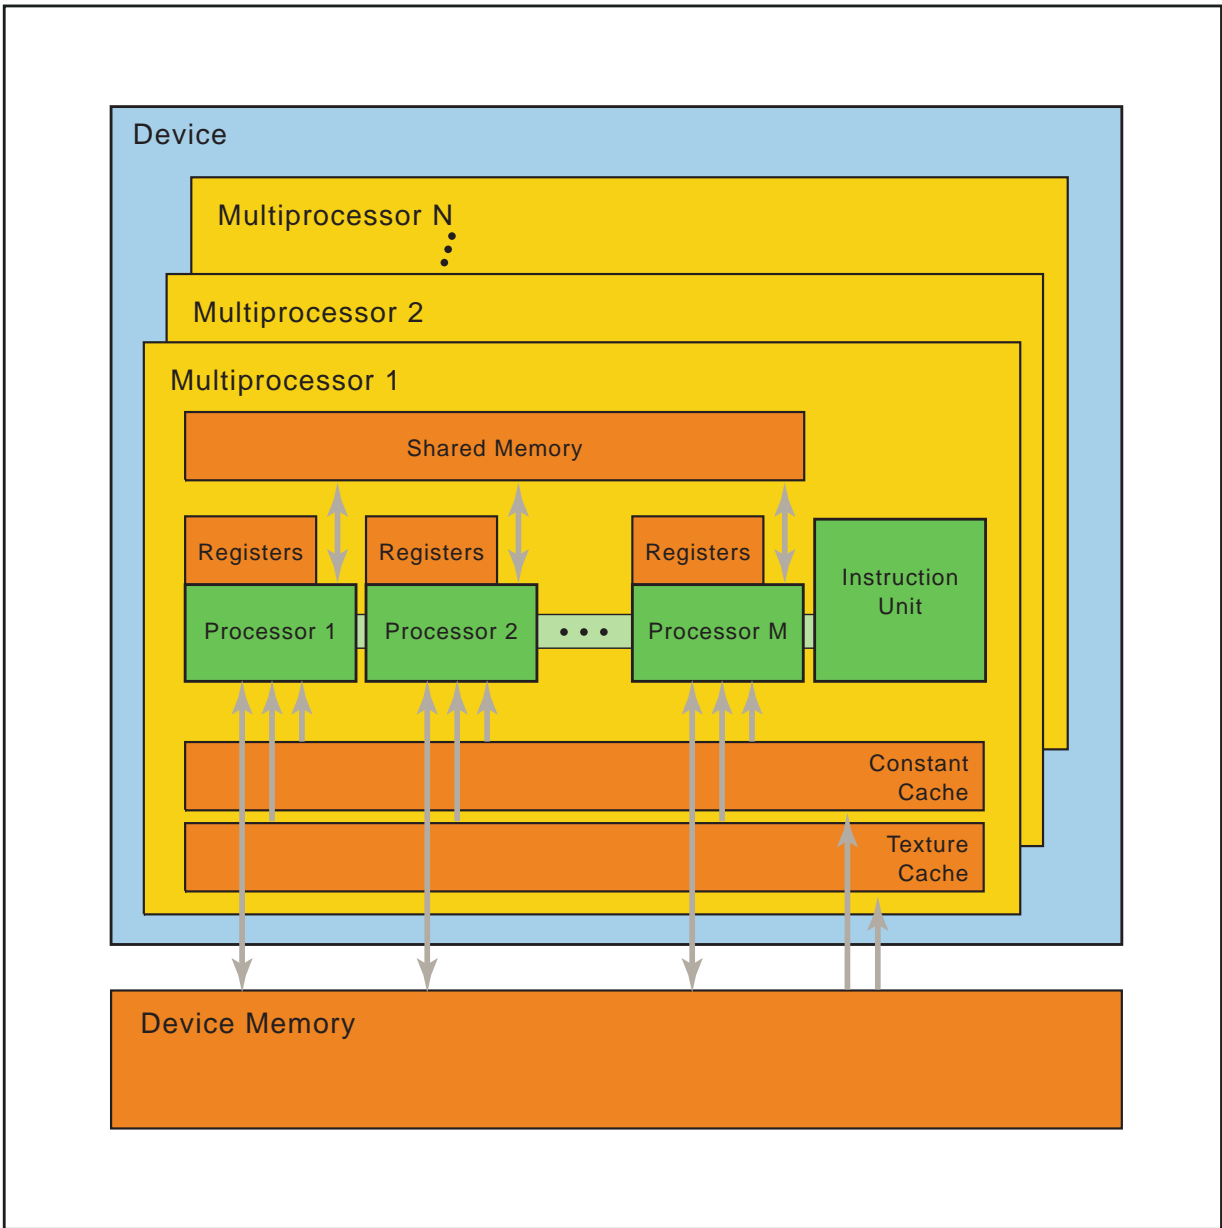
Device

Multiprocessor N

Multiprocessor 2

Multiprocessor 1

Shared Memory

Registers

Registers

Registers

Processor 1

Processor 2

Processor M

Instruction Unit

Constant Cache

Texture Cache

Device Memory